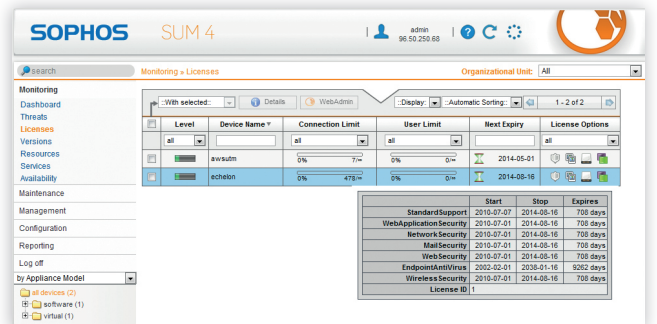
SOPHOS SUM 4

admin
96.50.250.68

search

Monitoring » Licenses

Organizational Unit: All

Monitoring
Dashboard
Threats
Licenses
Versions
Resources
Services
Availability

Maintenance
Management
Configuration
Reporting
Log off

by Appliance Model

all devices (2)
software (1)
virtual (1)

::With selected:: | Details | WebAdmin | ::Display: | ::Automatic Sorting:: | 1 - 2 of 2

| | Level | Device Name | Connection Limit | User Limit | Next Expiry | License Options |
|---|---|---|---|---|---|---|
| | all | | all | all | | all |
| | | awsutm | 0% 7/∞ | 0% 0/∞ | 2014-05-01 | |
| | | echelon | 0% 478/∞ | 0% 0/∞ | 2014-08-16 | |

| | Start | Stop | Expires |
|---|---|---|---|
| StandardSupport | 2010-07-07 | 2014-08-16 | 708 days |
| WebApplicationSecurity | 2010-07-01 | 2014-08-16 | 708 days |
| NetworkSecurity | 2010-07-01 | 2014-08-16 | 708 days |
| MailSecurity | 2010-07-01 | 2014-08-16 | 708 days |
| WebSecurity | 2010-07-01 | 2014-08-16 | 708 days |
| EndpointAntiVirus | 2002-02-01 | 2038-01-16 | 9262 days |
| WirelessSecurity | 2010-07-01 | 2014-08-16 | 708 days |
| License ID | 1 | | |